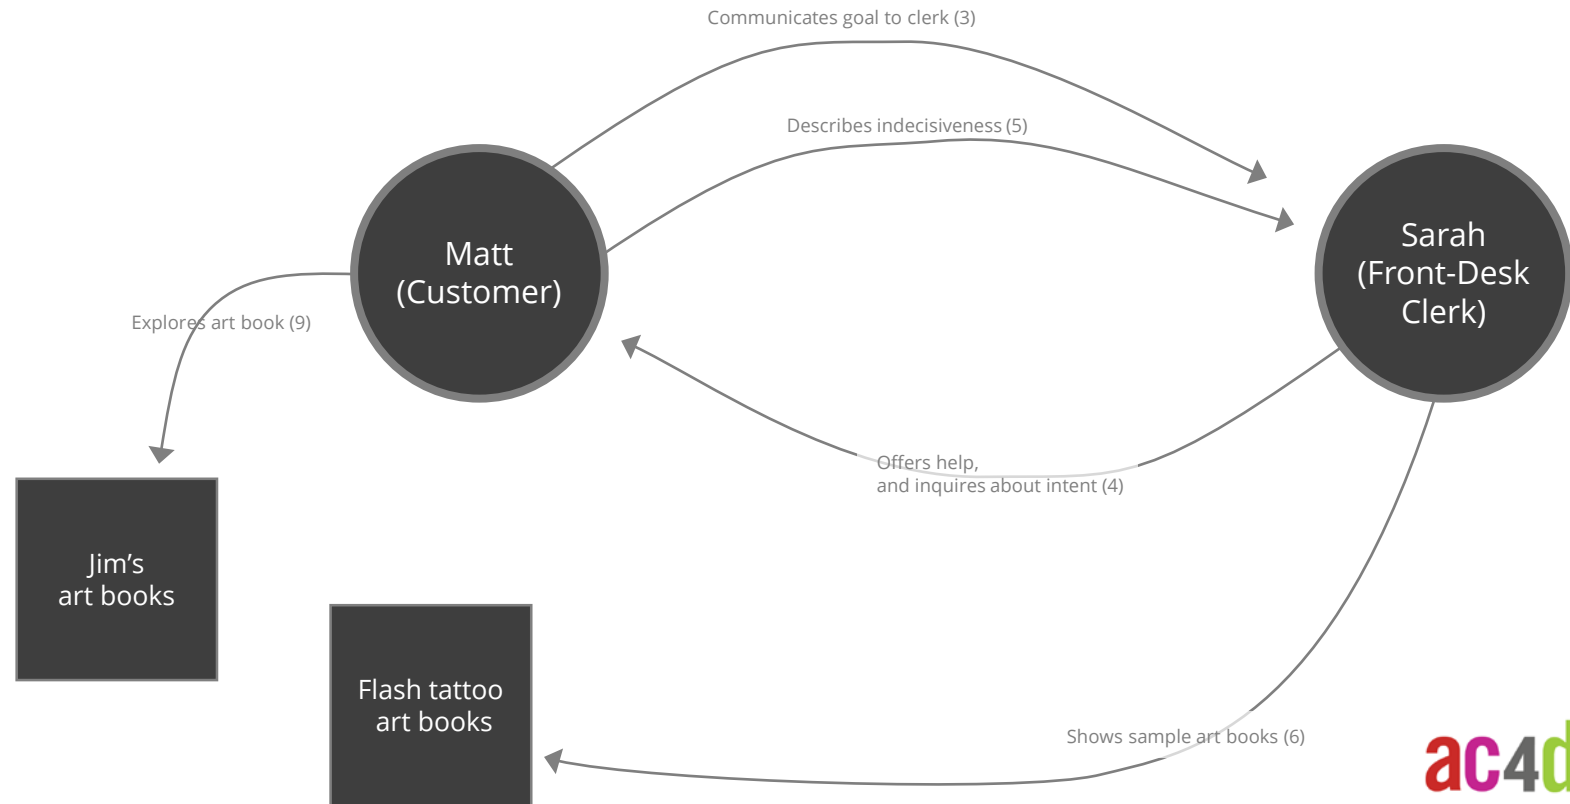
Communicates goal to clerk (3)

Describes indecisiveness (5)

Matt
(Customer)

Sarah
(Front-Desk
Clerk)

Explores art book (9)

Offers help,
and inquires about intent (4)

Jim's
art books

Flash tattoo
art books

Shows sample art books (6)

ac4d